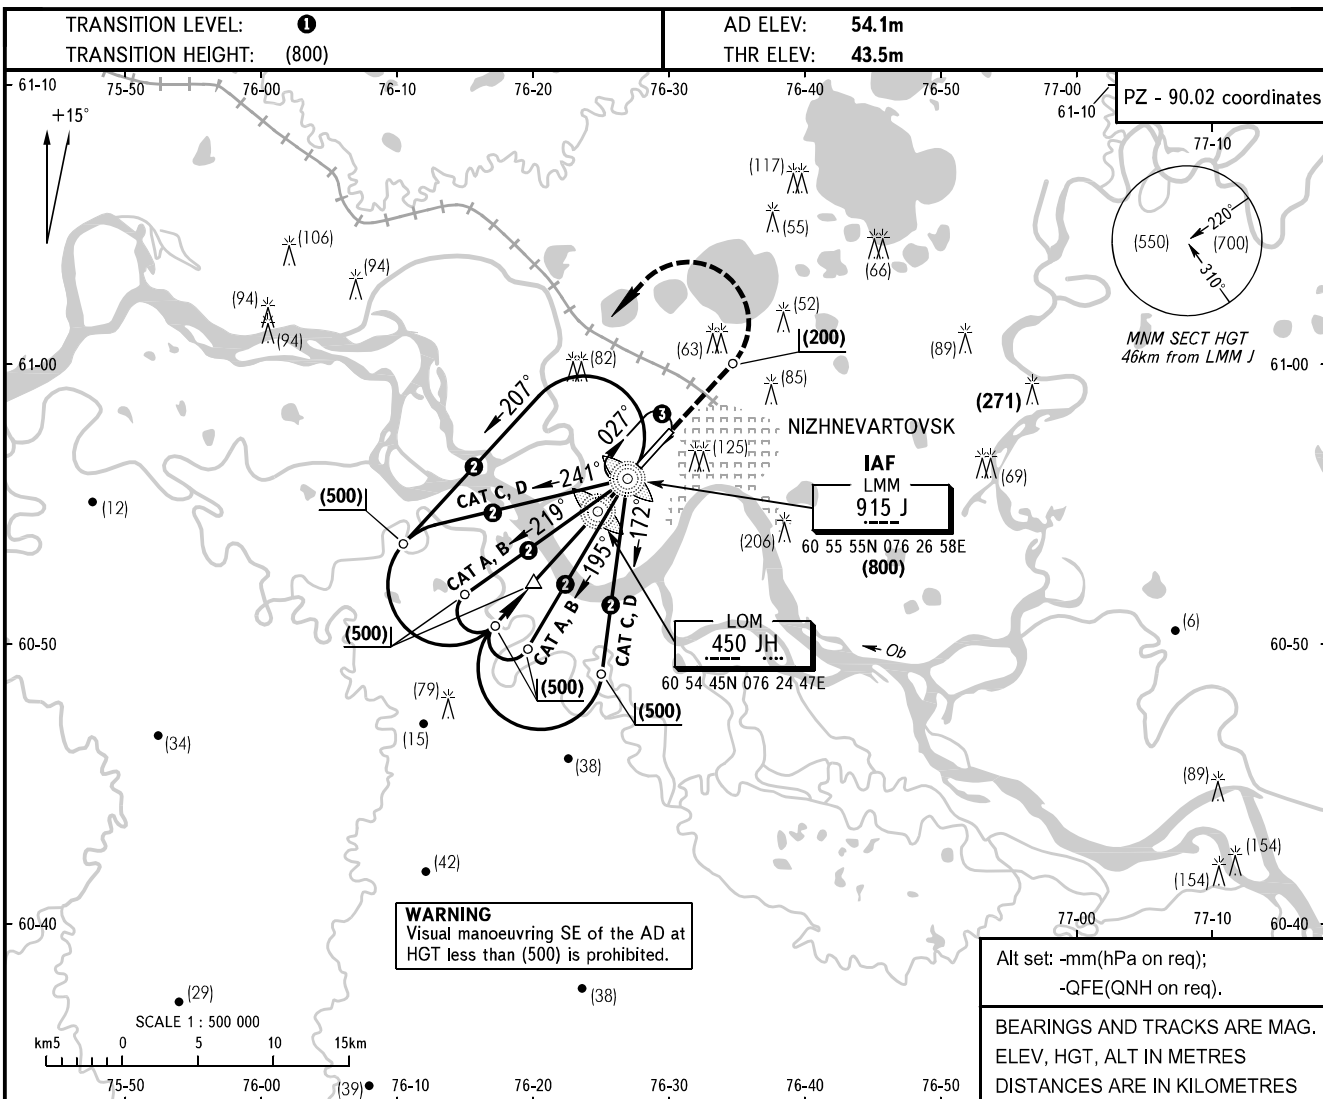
TRANSITION LEVEL: 1
TRANSITION HEIGHT: (800)

AD ELEV: 54.1m
THR ELEV: 43.5m

61-10 75-50 76-00 76-10 76-20 76-30 76-40 76-50 77-00 61-10

PZ - 90.02 coordinates

+15°

77-10

(550) 220° (700) 310°

MNM SECT HGT
46km from LMM J

(117) (55) (66) (106) (94) (94) (94) (52) (200) (63) (82) (89) (85)

61-00 61-00

207° 027° 3

NIZHNEVARTOVSK

(125) (271) (69)

2 CAT C, D 241° 2 (500)

IAF
LMM
915 J
60 55 55N 076 26 58E
(800)

(12)

CAT A, B 219° 2 2 195° 172° (206)

2 CAT A, B 2 CAT C, D

(500)

LOM
450 JH
60 54 45N 076 24 47E

Ob

(6)

60-50 60-50

(500) (500)

(79) (15) (34) (38)

(89) (154) (154)

(42)

WARNING
Visual manoeuvring SE of the AD at HGT less than (500) is prohibited.

60-40 77-00 77-10 60-40

(29) (38)

SCALE 1 : 500 000
km5 0 5 10 15km

75-50 76-00 (39) 76-10 76-20 76-30 76-40 76-50

Alt set: -mm(hPa on req);
-QFE(QNH on req).

BEARINGS AND TRACKS ARE MAG.
ELEV, HGT, ALT IN METRES
DISTANCES ARE IN KILOMETRES